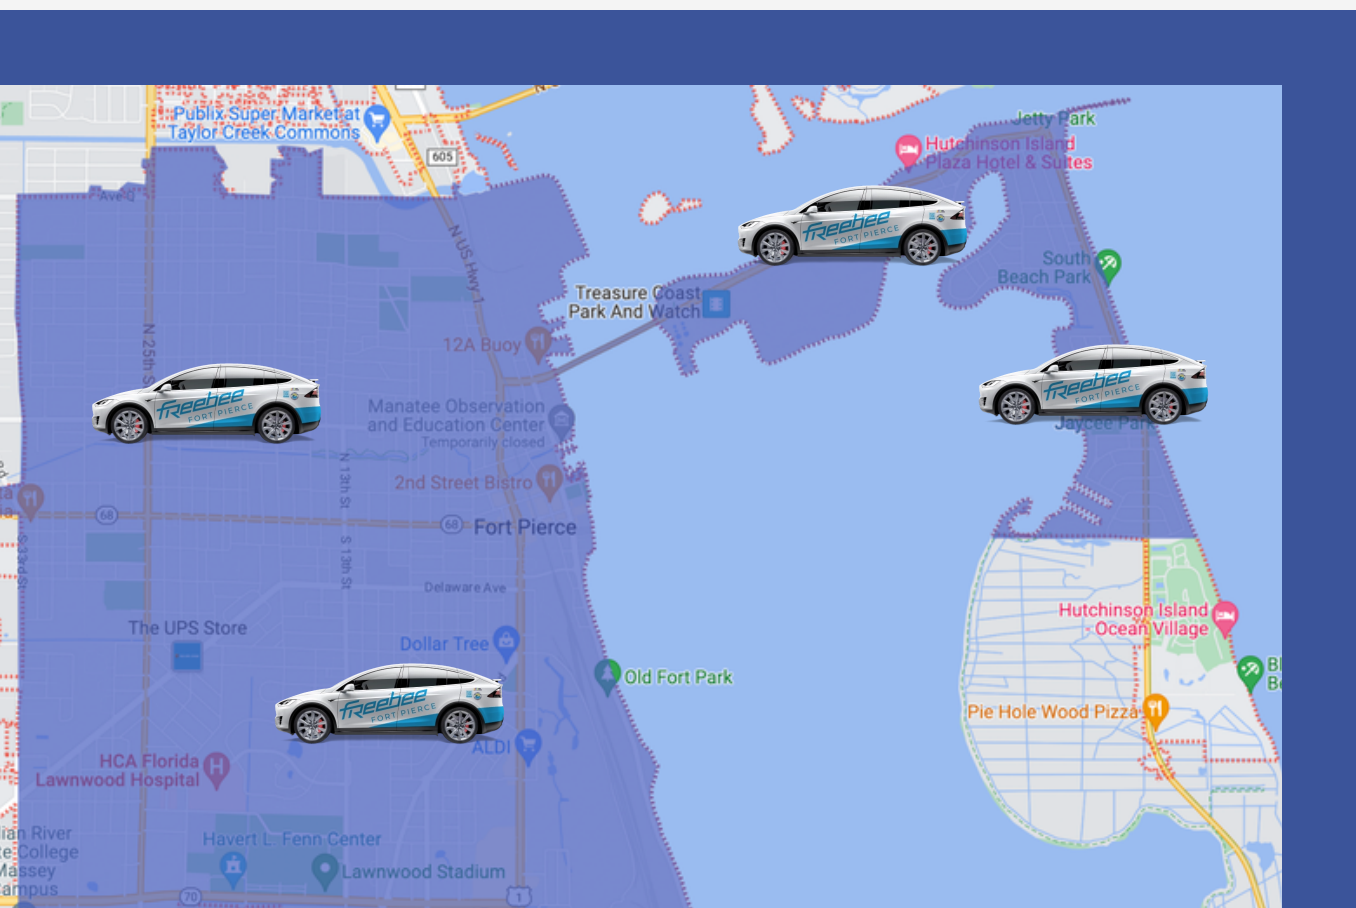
Publix Super Market at Taylor Creek Commons

605

Ave Q

N US Hwy 1

Jetty Park

Hutchinson Island Plaza Hotel & Suites

freebee FORT PIERCE

South Beach Park

Treasure Coast Park And Watch

12A Buoy

N 25th St

freebee FORT PIERCE

Manatee Observation and Education Center
Temporarily closed

N 13th St

freebee FORT PIERCE

Jaycee Park

2nd Street Bistro

68

68 Fort Pierce

S 33rd St

S 13th St

Delaware Ave

The UPS Store

Dollar Tree

Hutchinson Island Ocean Village

Old Fort Park

freebee FORT PIERCE

ALDI

Pie Hole Wood Pizza

HCA Florida Lawnwood Hospital

Havert L. Fenn Center

Lawnwood Stadium

70

1

ian River
te College
Massey
ampus

Bl
Be